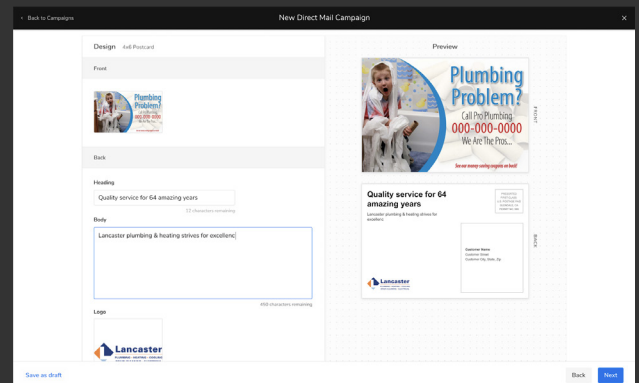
< Back to Campaigns

New Direct Mail Campaign

Design 4x6 Postcard

Front

Back

Heading

Quality service for 64 amazing years

22 characters remaining

Body

Lancaster plumbing & heating strives for excellenc

456 characters remaining

Logo

Lancaster

PLUMBING · HEATING · COOLING

Preview

Plumbing Problem?

Call Pro Plumbing

000-000-0000

We Are The Pros...

See our money saving coupons on back!

FRONT

Quality service for 64 amazing years

Lancaster plumbing & heating strives for excellenc

PRESORTED FIRST-CLASS US POSTAGE PAID

Customer Name
Customer Street
Customer City, State, Zip

Lancaster

BACK

Save as draft

Back

Next